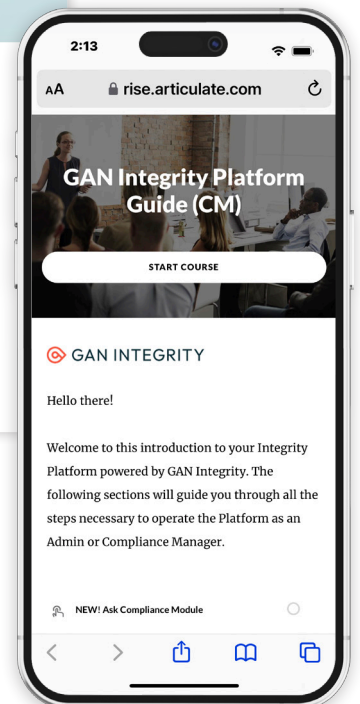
2:13

AA rise.articulate.com

GAN Integrity Platform Guide (CM)

START COURSE

GAN INTEGRITY

Hello there!

Welcome to this introduction to your Integrity Platform powered by GAN Integrity. The following sections will guide you through all the steps necessary to operate the Platform as an Admin or Compliance Manager.

NEW! Ask Compliance Module